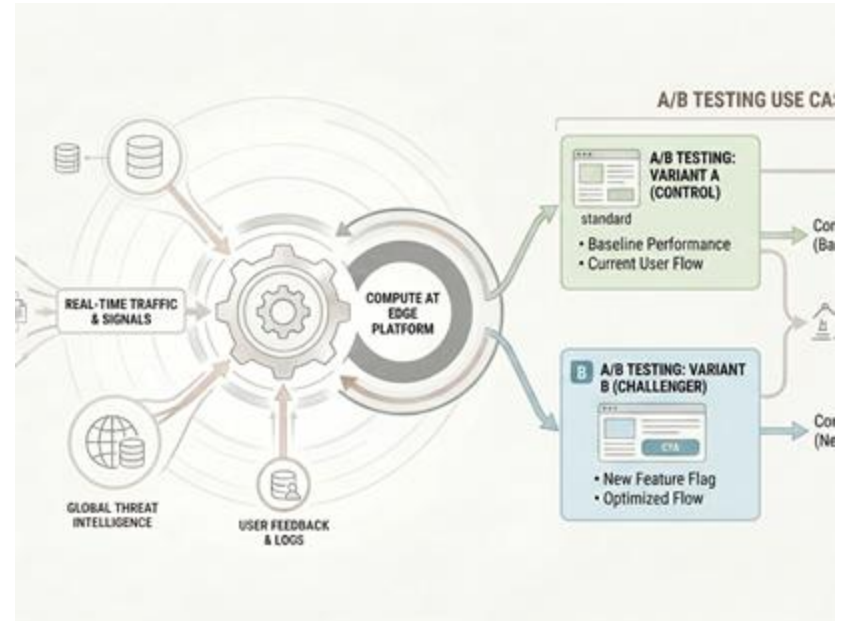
A/B TESTING USE CA

REAL-TIME TRAFFIC & SIGNALS

COMPUTE AT EDGE PLATFORM

GLOBAL THREAT INTELLIGENCE

USER FEEDBACK & LOGS

A/B TESTING: VARIANT A (CONTROL)

standard

• Baseline Performance
• Current User Flow

Co (Ba

B A/B TESTING: VARIANT B (CHALLENGER)

CTA

• New Feature Flag
• Optimized Flow

Co (Ne